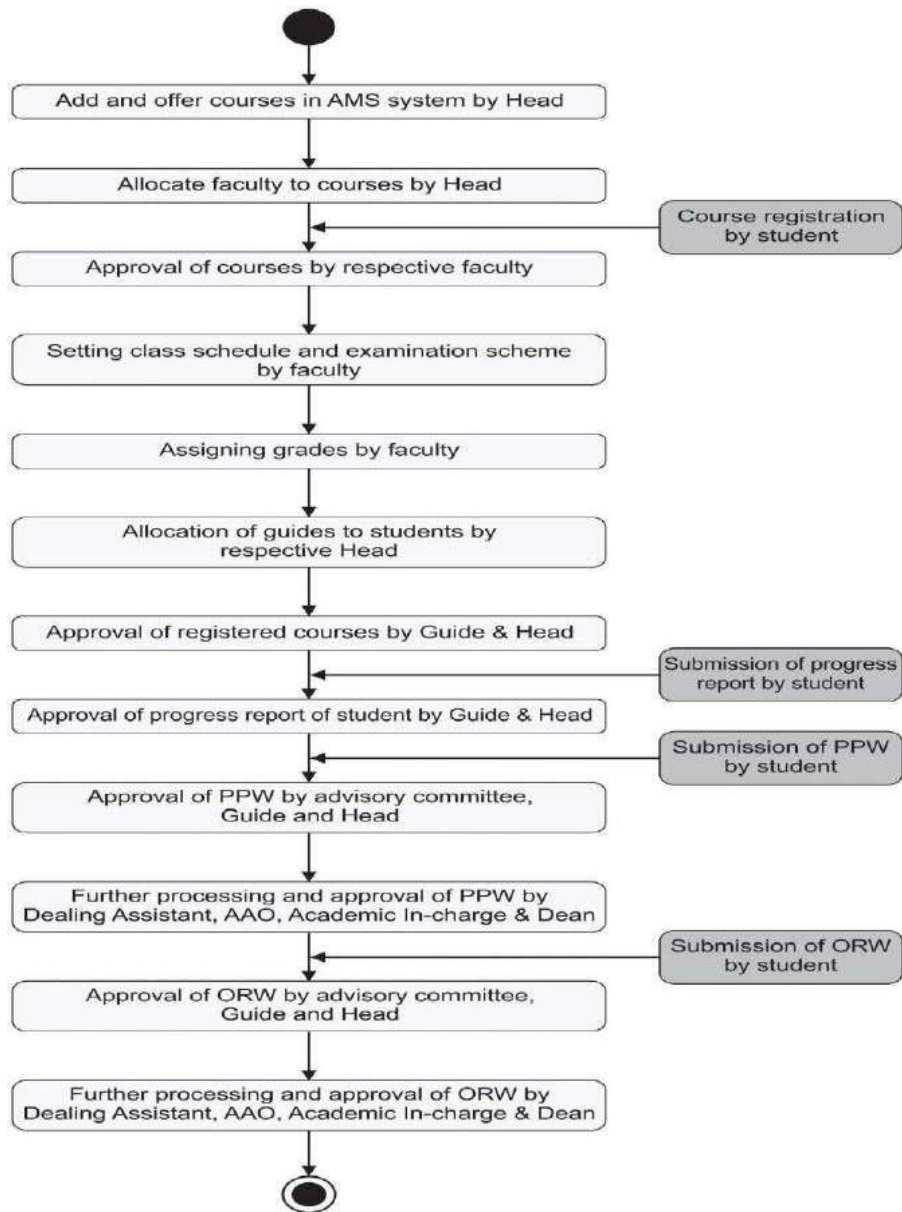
Add and offer courses in AMS system by Head

Allocate faculty to courses by Head

Course registration by student

Approval of courses by respective faculty

Setting class schedule and examination scheme by faculty

Assigning grades by faculty

Allocation of guides to students by respective Head

Approval of registered courses by Guide & Head

Submission of progress report by student

Approval of progress report of student by Guide & Head

Submission of PPW by student

Approval of PPW by advisory committee, Guide and Head

Further processing and approval of PPW by Dealing Assistant, AAO, Academic In-charge & Dean

Submission of ORW by student

Approval of ORW by advisory committee, Guide and Head

Further processing and approval of ORW by Dealing Assistant, AAO, Academic In-charge & Dean